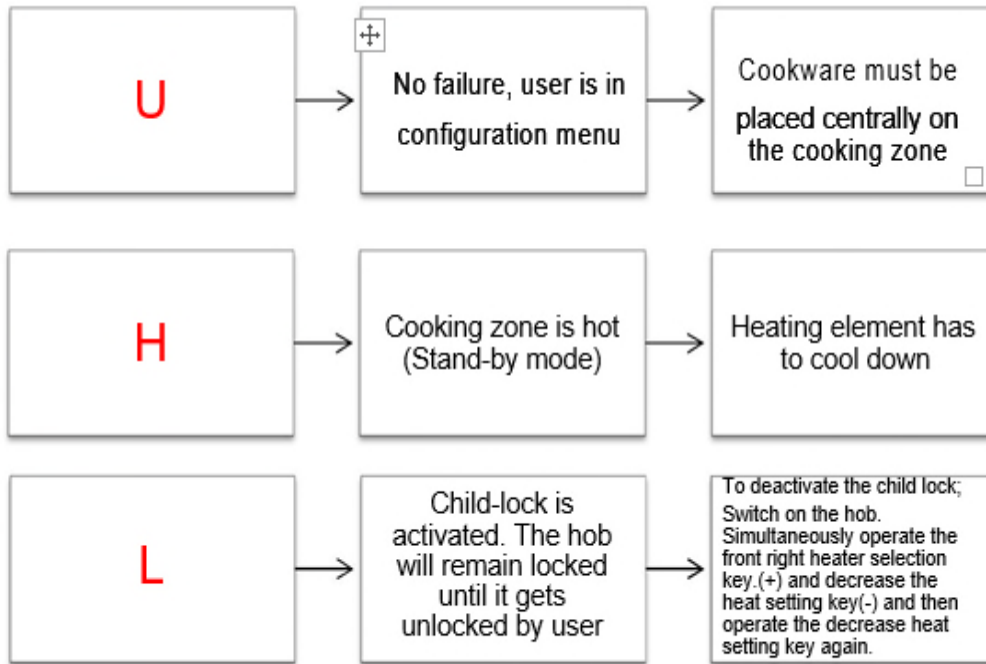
U

No failure, user is in configuration menu

Cookware must be placed centrally on the cooking zone

H

Cooking zone is hot (Stand-by mode)

Heating element has to cool down

L

Child-lock is activated. The hob will remain locked until it gets unlocked by user

To deactivate the child lock; Switch on the hob. Simultaneously operate the front right heater selection key.(+) and decrease the heat setting key(-) and then operate the decrease heat setting key again.